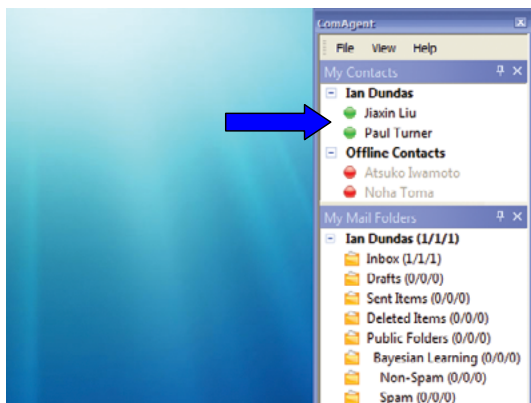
ComAgent

File View Help

My Contacts

Ian Dundas

Jiaxin Liu

Paul Turner

Offline Contacts

Atsuko Iwamoto

Noha Toma

My Mail Folders

Ian Dundas (1/1/1)

Inbox (1/1/1)

Drafts (0/0/0)

Sent Items (0/0/0)

Deleted Items (0/0/0)

Public Folders (0/0/0)

Bayesian Learning (0/0/0)

Non-Spam (0/0/0)

Spam (0/0/0)